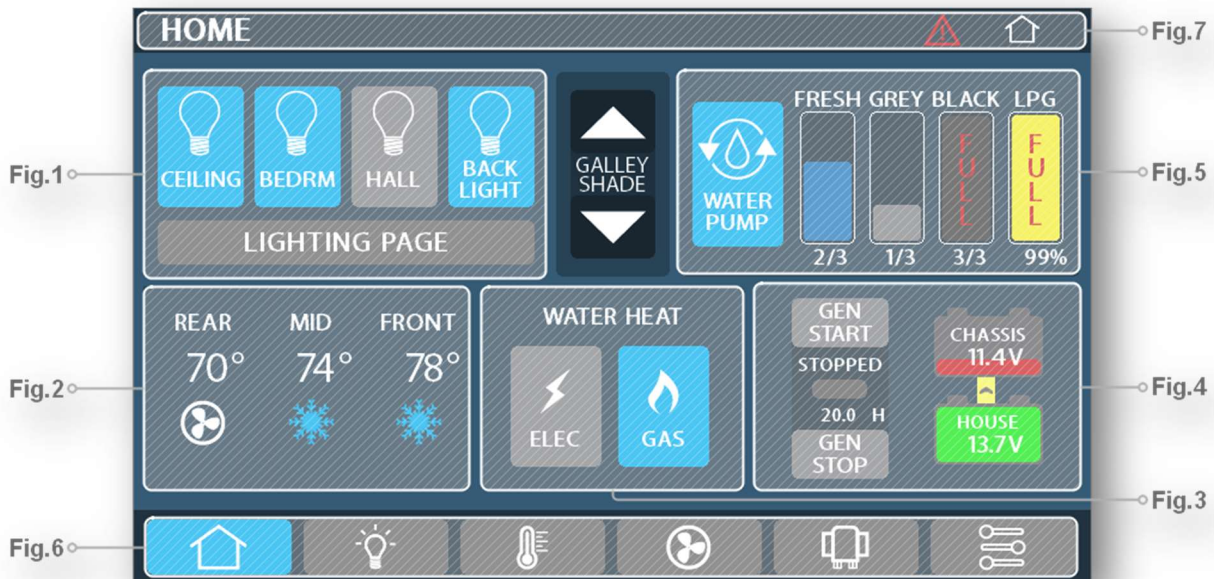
HOME

Fig.7

Fig.1

CEILING BEDRM HALL BACK LIGHT

LIGHTING PAGE

GALLEY SHADE

WATER PUMP

FRESH GREY BLACK LPG

FULL FULL

2/3 1/3 3/3 99%

Fig.5

Fig.2

REAR MID FRONT

70° 74° 78°

WATER HEAT

ELEC GAS

GEN START

STOPPED

20.0 H

GEN STOP

CHASSIS 11.4V

HOUSE 13.7V

Fig.4

Fig.3

Fig.6